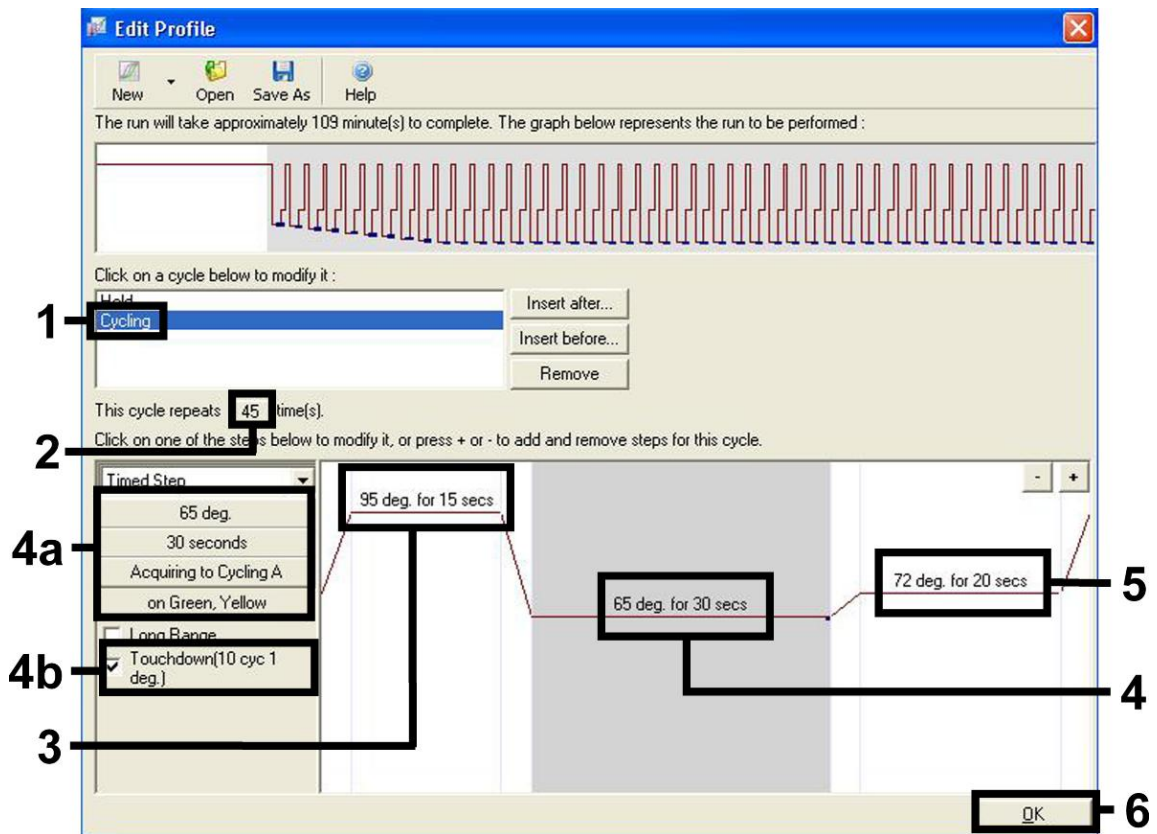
Edit Profile

New Open Save As Help

The run will take approximately 109 minute(s) to complete. The graph below represents the run to be performed :

Click on a cycle below to modify it :

Hold

Cycling

Insert after...

Insert before...

Remove

1

This cycle repeats 45 time(s).

2

Click on one of the steps below to modify it, or press + or - to add and remove steps for this cycle.

Timed Step

65 deg.

30 seconds

Acquiring to Cycling A

on Green, Yellow

4a

Long Range

Touchdown(10 cyc 1 deg.)

4b

95 deg. for 15 secs

65 deg. for 30 secs

72 deg. for 20 secs

- +

5

4

3

OK

6